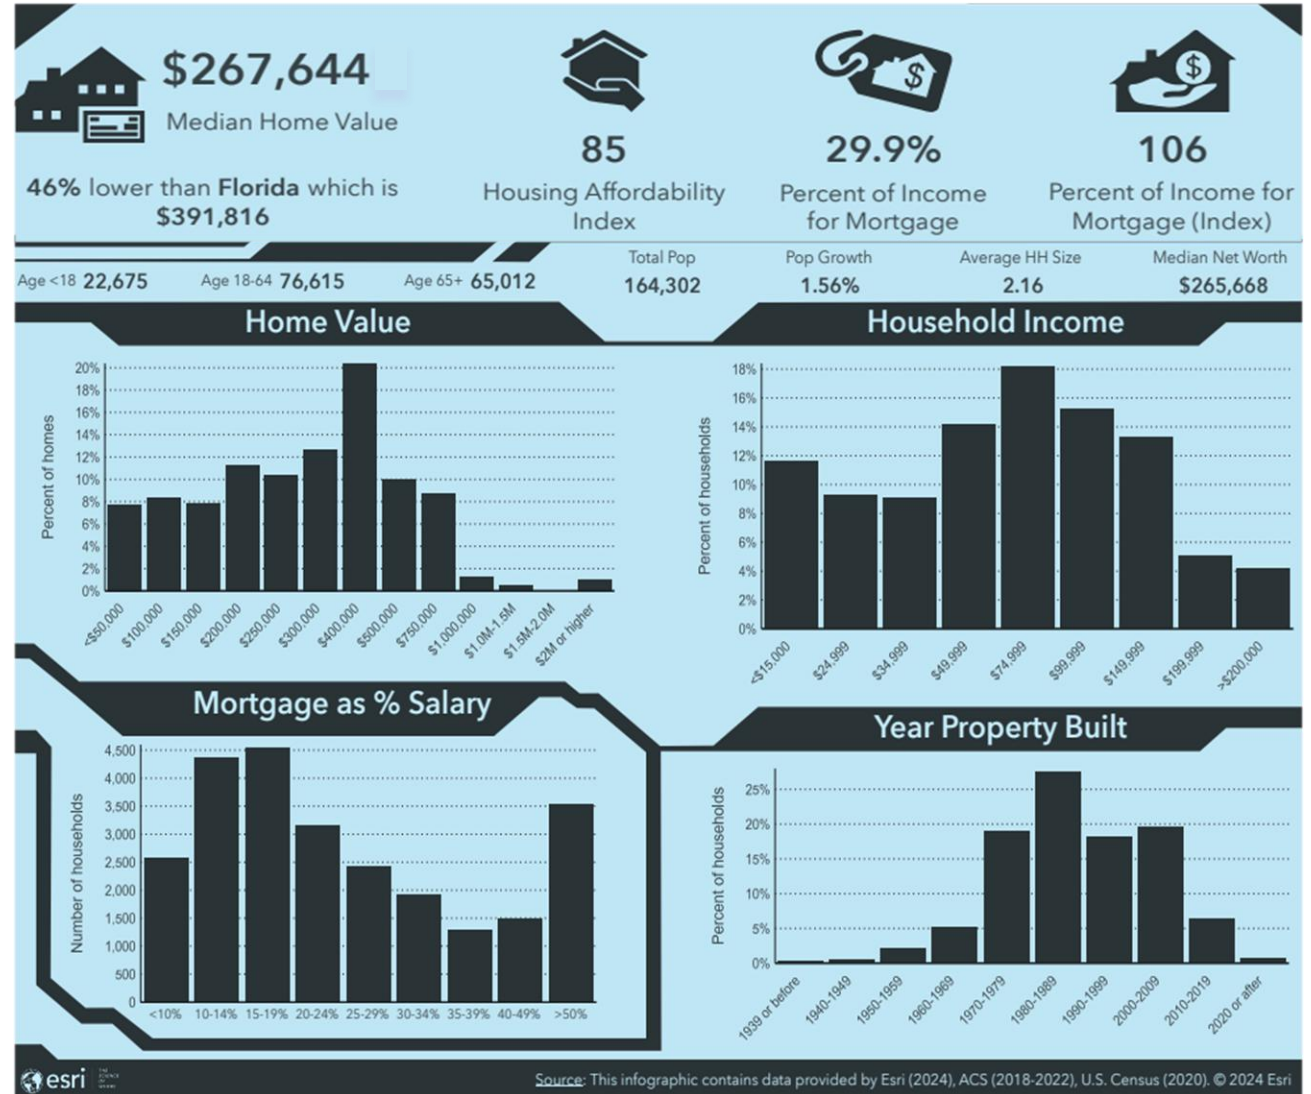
$267,644
Median Home Value

46% lower than Florida which is $391,816

85
Housing Affordability Index

29.9%
Percent of Income for Mortgage

106
Percent of Income for Mortgage (Index)

Age <18 22,675 Age 18-64 76,615 Age 65+ 65,012

Total Pop 164,302
Pop Growth 1.56%
Average HH Size 2.16
Median Net Worth $265,668

Home Value

Percent of homes
20%
18%
16%
14%
12%
10%
8%
6%
4%
2%
0%
<$50,000 $100,000 $150,000 $200,000 $250,000 $300,000 $400,000 $500,000 $750,000 $1,000,000 $1.0M-1.5M $1.5M-2.0M $2M or higher

Household Income

Percent of households
18%
16%
14%
12%
10%
8%
6%
4%
2%
0%
<$15,000 $24,999 $34,999 $49,999 $74,999 $99,999 $149,999 $199,999 >$200,000

Mortgage as % Salary

Number of households
4,500
4,000
3,500
3,000
2,500
2,000
1,500
1,000
500
0
<10% 10-14% 15-19% 20-24% 25-29% 30-34% 35-39% 40-49% >50%

Year Property Built

Percent of households
25%
20%
15%
10%
5%
0%
1939 or before 1940-1949 1950-1959 1960-1969 1970-1979 1980-1989 1990-1999 2000-2009 2010-2019 2020 or after

esri THE SCIENCE OF WHERE

Source: This infographic contains data provided by Esri (2024), ACS (2018-2022), U.S. Census (2020). © 2024 Esri